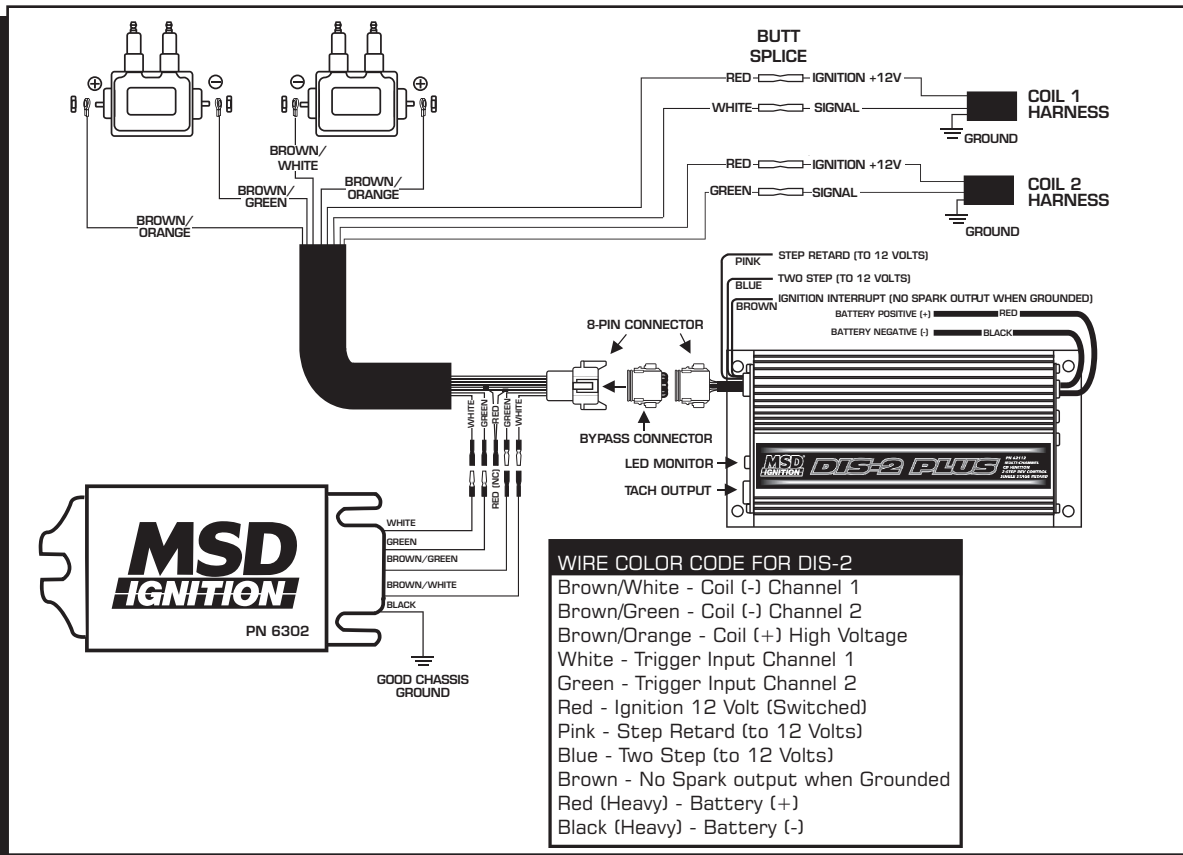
⊕ ⊖ ⊖ ⊕

BUTT SPLICE

RED IGNITION +12V
WHITE SIGNAL
COIL 1 HARNESS
GROUND

RED IGNITION +12V
GREEN SIGNAL
COIL 2 HARNESS
GROUND

BROWN/ WHITE
BROWN/ GREEN
BROWN/ ORANGE
BROWN/ ORANGE

PINK STEP RETARD (TO 12 VOLTS)
BLUE TWO STEP (TO 12 VOLTS)
BROWN IGNITION INTERRUPT (NO SPARK OUTPUT WHEN GROUNDED)
BATTERY POSITIVE (+) RED
BATTERY NEGATIVE (-) BLACK

8-PIN CONNECTOR

WHITE GREEN RED GREEN WHITE

BYPASS CONNECTOR

LED MONITOR
TACH OUTPUT

MSD IGNITION DIS-2 PLUS

RED (NC)

WHITE
GREEN
BROWN/GREEN
BROWN/WHITE
BLACK

MSD IGNITION
PN 6302

GOOD CHASSIS GROUND

WIRE COLOR CODE FOR DIS-2
Brown/White - Coil (-) Channel 1
Brown/Green - Coil (-) Channel 2
Brown/Orange - Coil (+) High Voltage
White - Trigger Input Channel 1
Green - Trigger Input Channel 2
Red - Ignition 12 Volt (Switched)
Pink - Step Retard (to 12 Volts)
Blue - Two Step (to 12 Volts)
Brown - No Spark output when Grounded
Red (Heavy) - Battery (+)
Black (Heavy) - Battery (-)